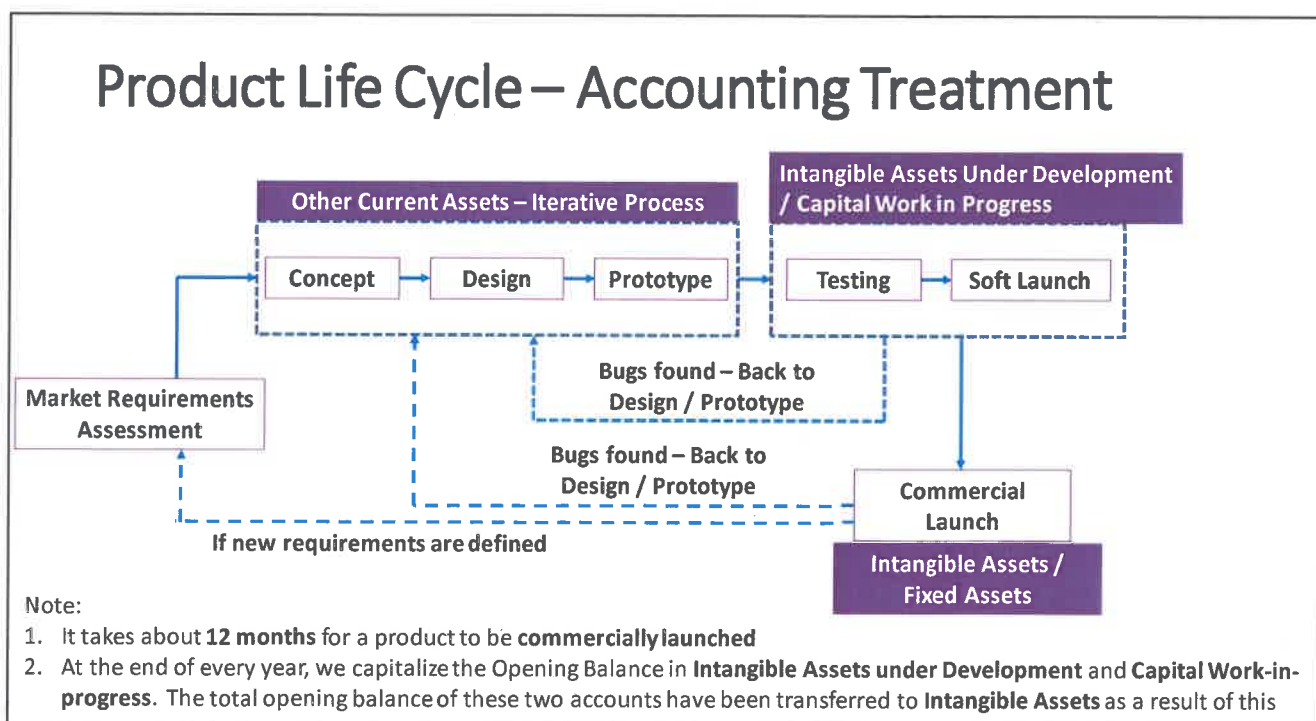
Product Life Cycle – Accounting Treatment

Other Current Assets – Iterative Process

Concept

Design

Prototype

Intangible Assets Under Development / Capital Work in Progress

Testing

Soft Launch

Market Requirements Assessment

Bugs found – Back to Design / Prototype

Bugs found – Back to Design / Prototype

Commercial Launch

If new requirements are defined

Intangible Assets / Fixed Assets

Note:
1. It takes about **12 months** for a product to be **commercially launched**
2. At the end of every year, we capitalize the Opening Balance in **Intangible Assets under Development** and **Capital Work-in-progress**. The total opening balance of these two accounts have been transferred to **Intangible Assets** as a result of this